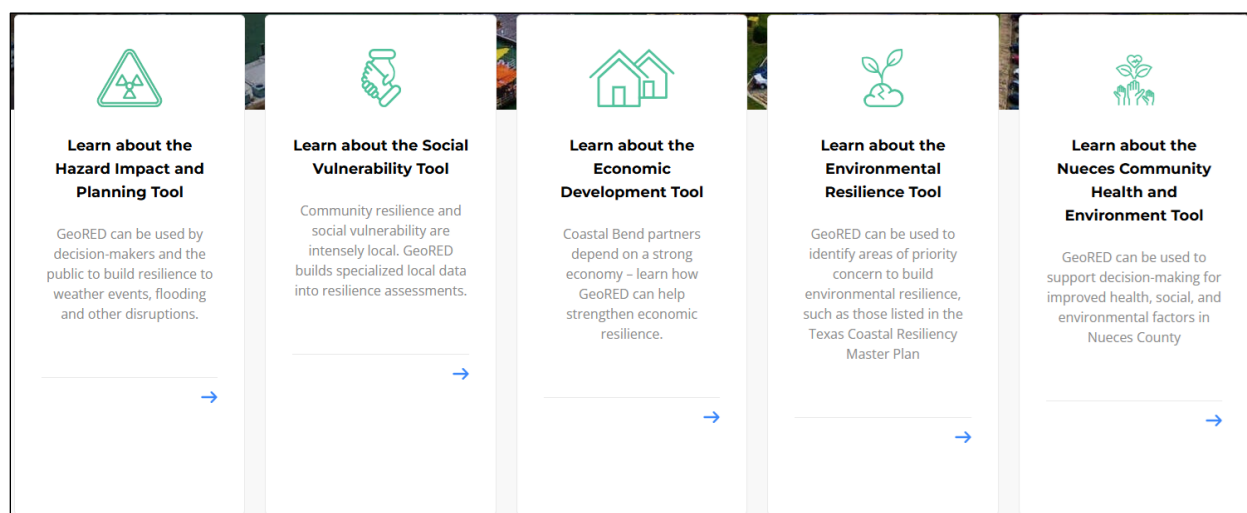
Learn about the Hazard Impact and Planning Tool

GeoRED can be used by decision-makers and the public to build resilience to weather events, flooding and other disruptions.

→

Learn about the Social Vulnerability Tool

Community resilience and social vulnerability are intensely local. GeoRED builds specialized local data into resilience assessments.

→

Learn about the Economic Development Tool

Coastal Bend partners depend on a strong economy – learn how GeoRED can help strengthen economic resilience.

→

Learn about the Environmental Resilience Tool

GeoRED can be used to identify areas of priority concern to build environmental resilience, such as those listed in the Texas Coastal Resiliency Master Plan

→

Learn about the Nueces Community Health and Environment Tool

GeoRED can be used to support decision-making for improved health, social, and environmental factors in Nueces County

→